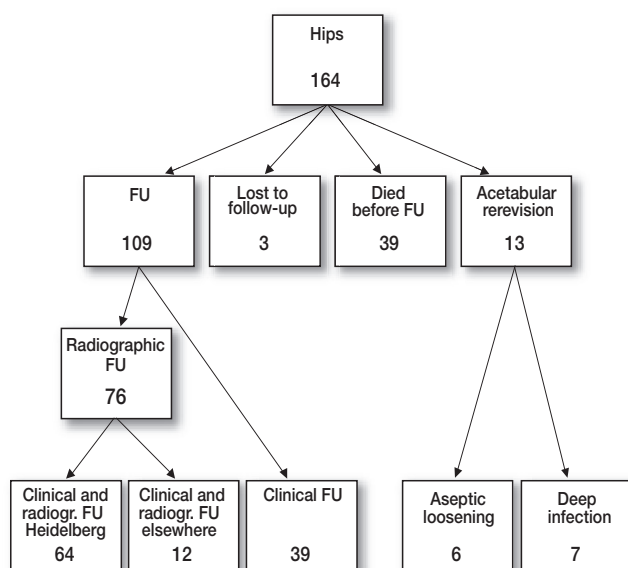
Hips
164

FU
109

Lost to follow-up
3

Died before FU
39

Acetabular rerevision
13

Radiographic FU
76

Clinical and radiogr. FU Heidelberg
64

Clinical and radiogr. FU elsewhere
12

Clinical FU
39

Aseptic loosening
6

Deep infection
7